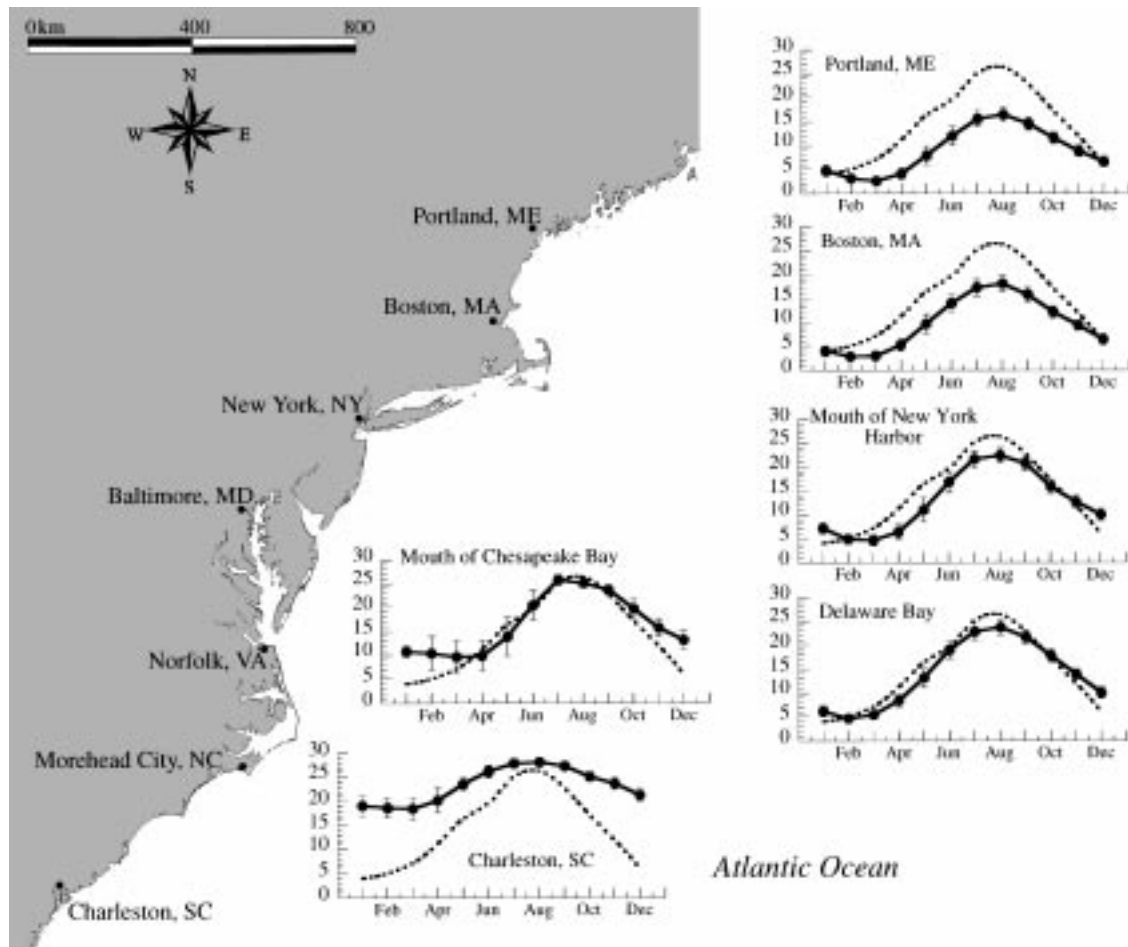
0km 400 800

N
W E
S

Portland, ME
Boston, MA
New York, NY
Baltimore, MD
Norfolk, VA
Morehead City, NC
Charleston, SC

Portland, ME
30 25 20 15 10 5 0
Feb Apr Jun Aug Oct Dec

Boston, MA
30 25 20 15 10 5 0
Feb Apr Jun Aug Oct Dec

Mouth of New York Harbor
30 25 20 15 10 5 0
Feb Apr Jun Aug Oct Dec

Delaware Bay
30 25 20 15 10 5 0
Feb Apr Jun Aug Oct Dec

Mouth of Chesapeake Bay
30 25 20 15 10 5 0
Feb Apr Jun Aug Oct Dec

Charleston, SC
30 25 20 15 10 5 0
Feb Apr Jun Aug Oct Dec

Atlantic Ocean